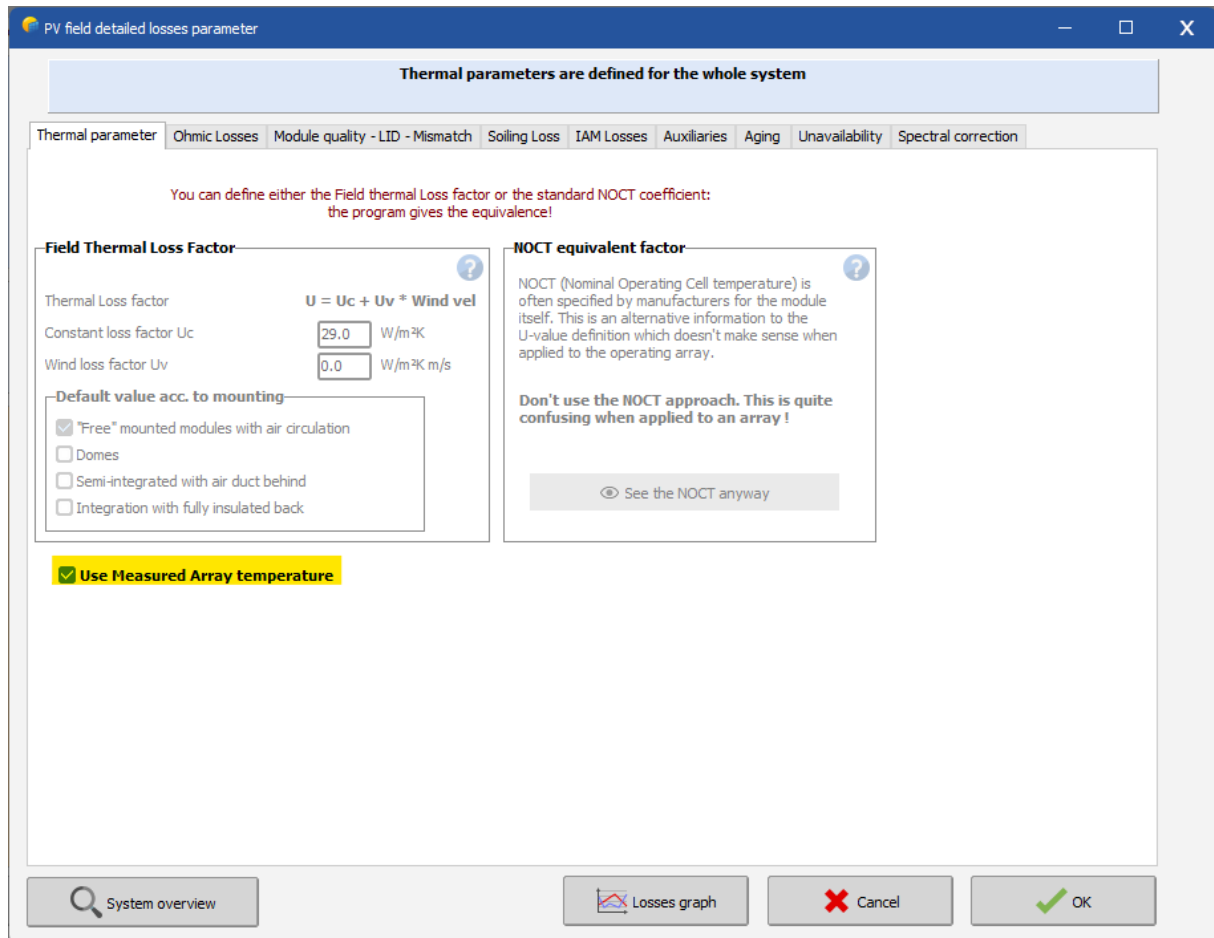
PV field detailed losses parameter

Thermal parameters are defined for the whole system

Thermal parameter | Ohmic Losses | Module quality - LID - Mismatch | Soiling Loss | IAM Losses | Auxiliaries | Aging | Unavailability | Spectral correction

You can define either the Field thermal Loss factor or the standard NOCT coefficient: the program gives the equivalence!

Field Thermal Loss Factor

Thermal Loss factor U = Uc + Uv * Wind vel

Constant loss factor Uc 29.0 W/m²K

Wind loss factor Uv 0.0 W/m²K m/s

Default value acc. to mounting

"Free" mounted modules with air circulation

Domes

Semi-integrated with air duct behind

Integration with fully insulated back

NOCT equivalent factor

NOCT (Nominal Operating Cell temperature) is often specified by manufacturers for the module itself. This is an alternative information to the U-value definition which doesn't make sense when applied to the operating array.

Don't use the NOCT approach. This is quite confusing when applied to an array !

See the NOCT anyway

Use Measured Array temperature

System overview

Losses graph

Cancel

OK